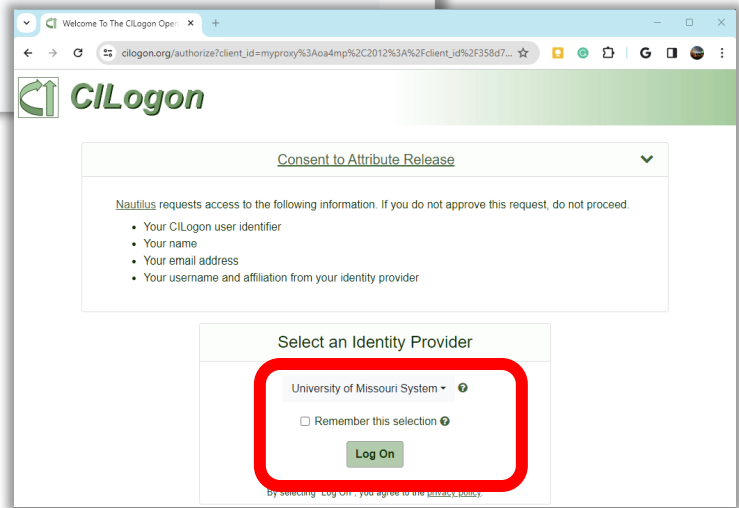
Welcome To The CILogon Oper ×
+

cilogon.org/authorize?client_id=myproxy%3Aoa4mp%2C2012%3A%2Fclient_id%2F358d7...

CILogon

Consent to Attribute Release

Nautilus requests access to the following information. If you do not approve this request, do not proceed.

- Your CILogon user identifier
- Your name
- Your email address
- Your username and affiliation from your identity provider

Select an Identity Provider

University of Missouri System ▾

Remember this selection

Log On

By selecting "Log On", you agree to the privacy policy.